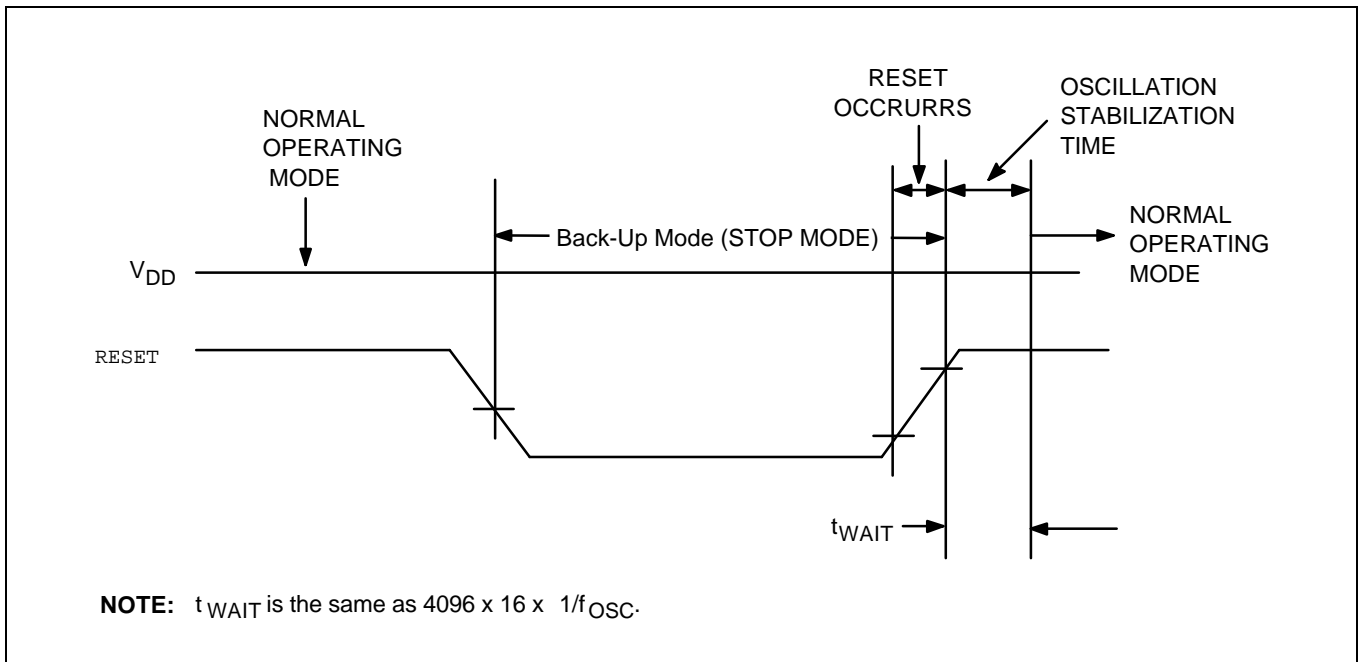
NORMAL OPERATING MODE

RESET OCCRURRS

OSCILLATION STABILIZATION TIME

Back-Up Mode (STOP MODE)

NORMAL OPERATING MODE

$V_{DD}$

RESET

$t_{WAIT}$

**NOTE:** $t_{WAIT}$ is the same as 4096 x 16 x $1/f_{OSC}$.